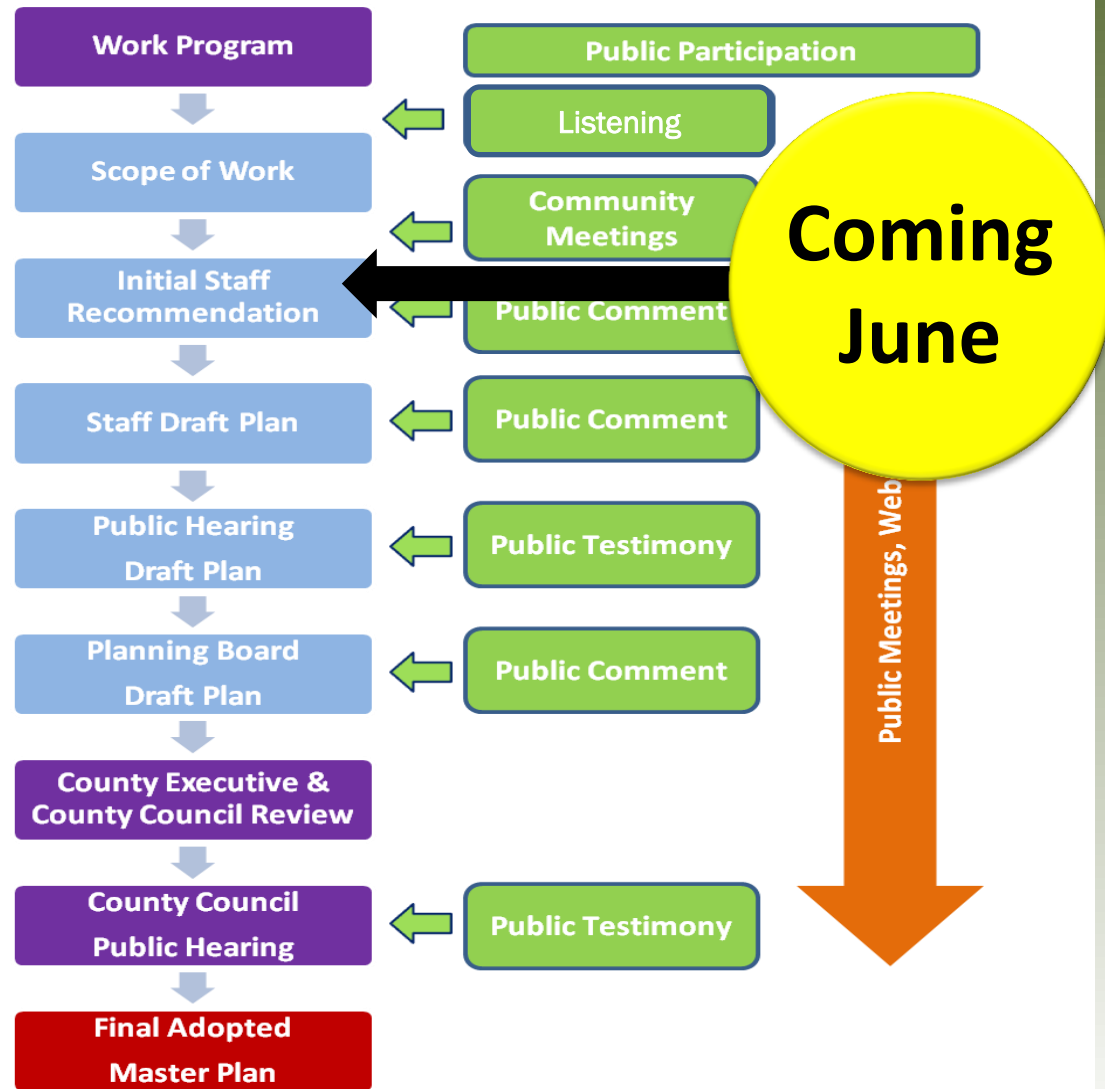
Work Program

Public Participation

Listening

Scope of Work

Community Meetings

Coming June

Initial Staff Recommendation

Public Comment

Staff Draft Plan

Public Comment

Public Hearing Draft Plan

Public Testimony

Public Meetings, Web

Planning Board Draft Plan

Public Comment

County Executive & County Council Review

County Council Public Hearing

Public Testimony

Final Adopted Master Plan